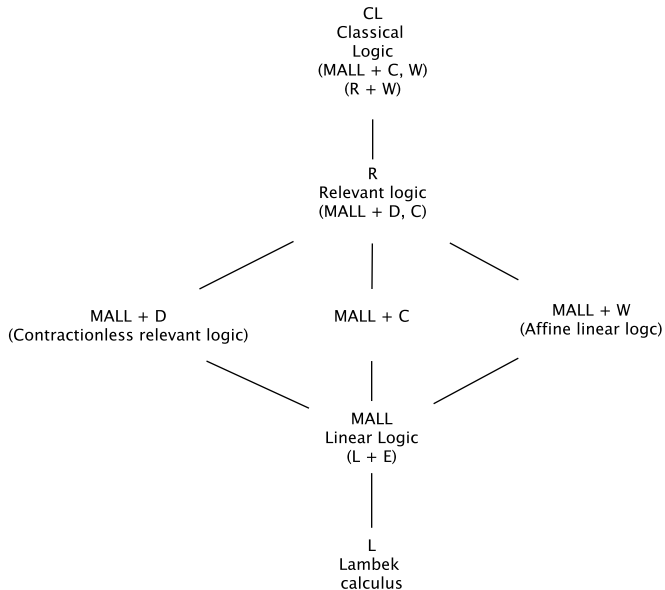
CL
Classical
Logic
(MALL + C, W)
(R + W)

R
Relevant logic
(MALL + D, C)

MALL + D
(Contractionless relevant logic)

MALL + C

MALL + W
(Affine linear logc)

MALL
Linear Logic
(L + E)

L
Lambek
calculus